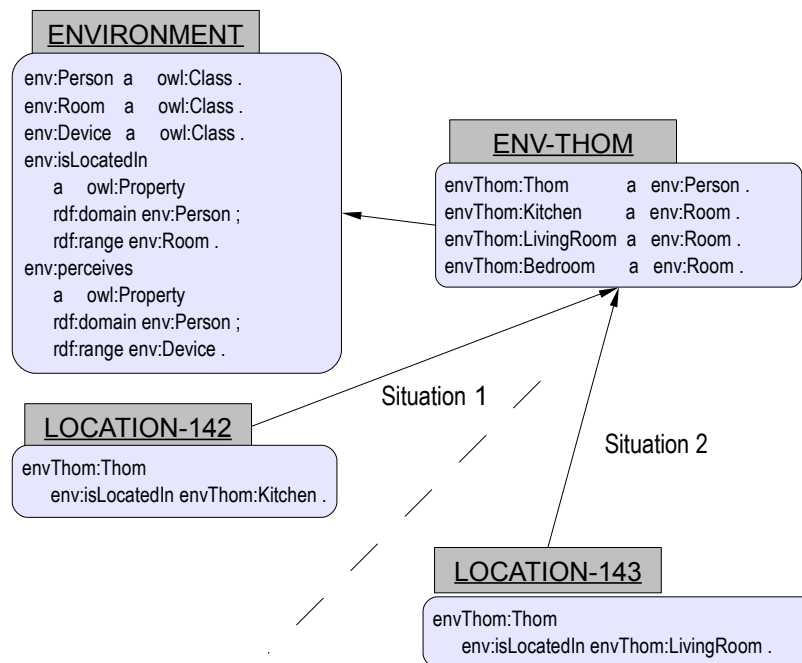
ENVIRONMENT

env:Person a owl:Class .
env:Room a owl:Class .
env:Device a owl:Class .
env:isLocatedIn
a owl:Property
rdf:domain env:Person ;
rdf:range env:Room .
env:perceives
a owl:Property
rdf:domain env:Person ;
rdf:range env:Device .

ENV-THOM

envThom:Thom a env:Person .
envThom:Kitchen a env:Room .
envThom:LivingRoom a env:Room .
envThom:Bedroom a env:Room .

Situation 1

Situation 2

LOCATION-142

envThom:Thom
env:isLocatedIn envThom:Kitchen .

LOCATION-143

envThom:Thom
env:isLocatedIn envThom:LivingRoom .